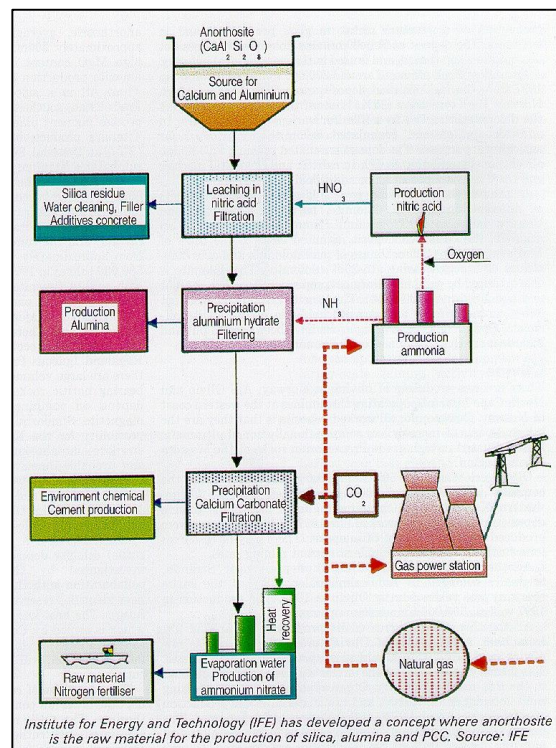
Anorthosite
($CaAl_2Si_2O_8$)

Source for
Calcium and Aluminium

Silica residue
Water cleaning, Filler
Additives concrete

Leaching in
nitric acid
Filtration

$HNO_3$

Production
nitric acid

Oxygen

Production
Alumina

Precipitation
aluminium hydrate
Filtering

$NH_3$

Production
ammonia

Environment chemical
Cement production

Precipitation
Calcium Carbonate
Filtration

$CO_2$

Gas power station

Heat
recovery

Raw material
Nitrogen fertiliser

Evaporation water
Production of
ammonium nitrate

Natural gas

Institute for Energy and Technology (IFE) has developed a concept where anorthosite is the raw material for the production of silica, alumina and PCC. Source: IFE